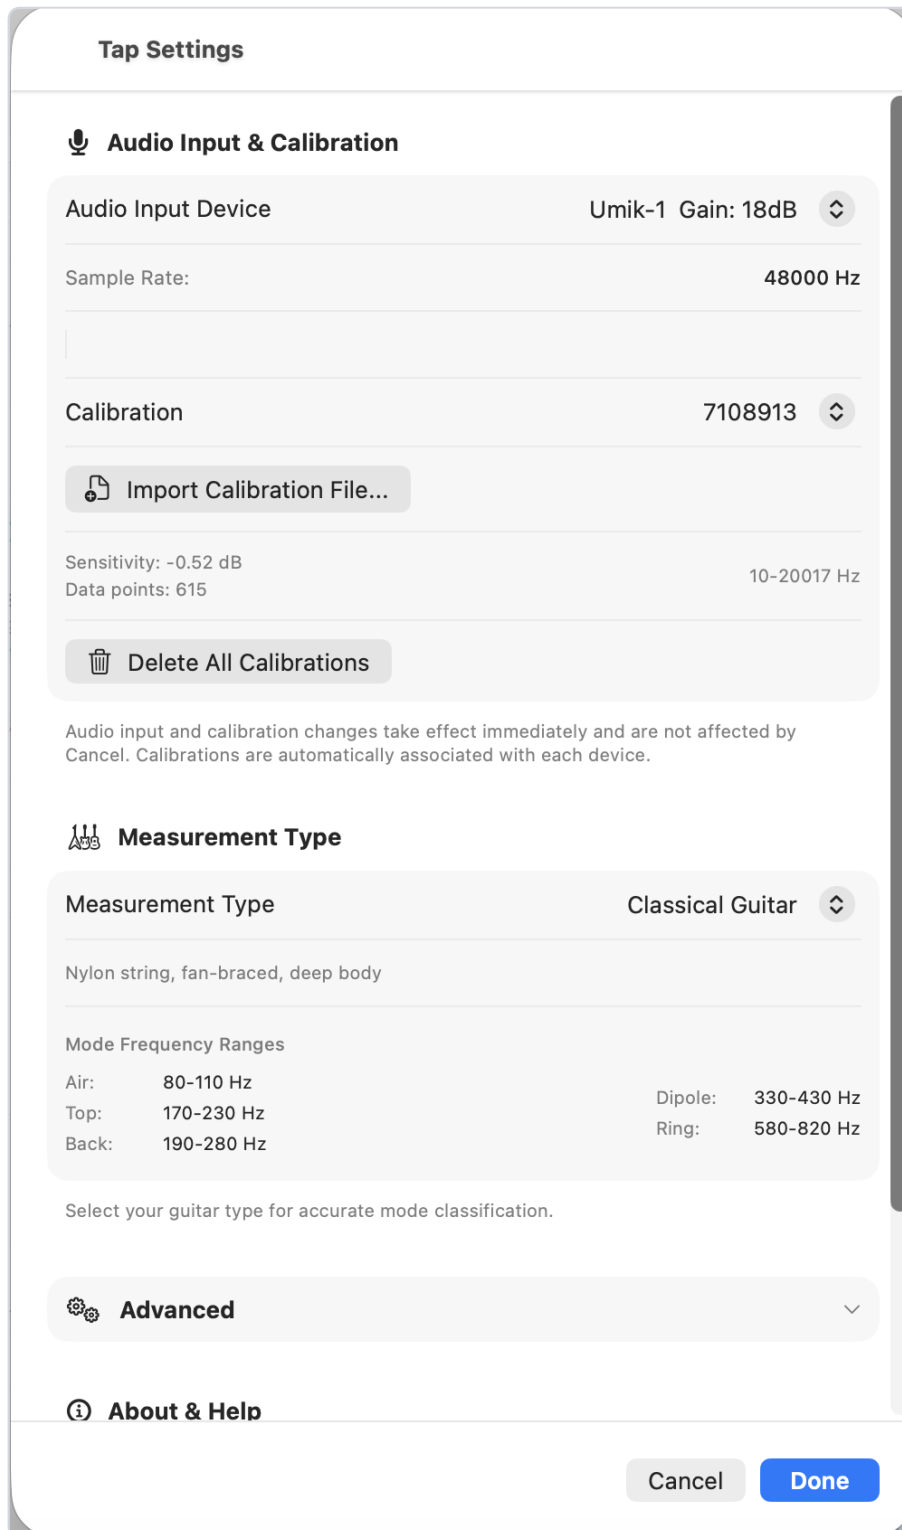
Tap Settings

Audio Input & Calibration

Audio Input Device Umik-1 Gain: 18dB

Sample Rate: 48000 Hz

Calibration 7108913

Import Calibration File...

Sensitivity: -0.52 dB
Data points: 615
10-20017 Hz

Delete All Calibrations

Audio input and calibration changes take effect immediately and are not affected by Cancel. Calibrations are automatically associated with each device.

Measurement Type

Measurement Type Classical Guitar

Nylon string, fan-braced, deep body

Mode Frequency Ranges

| | | | |
|---|---|---|---|
| Air: | 80-110 Hz | Dipole: | 330-430 Hz |
| Top: | 170-230 Hz | Ring: | 580-820 Hz |
| Back: | 190-280 Hz | | |

Select your guitar type for accurate mode classification.

Advanced

About & Help

Cancel Done